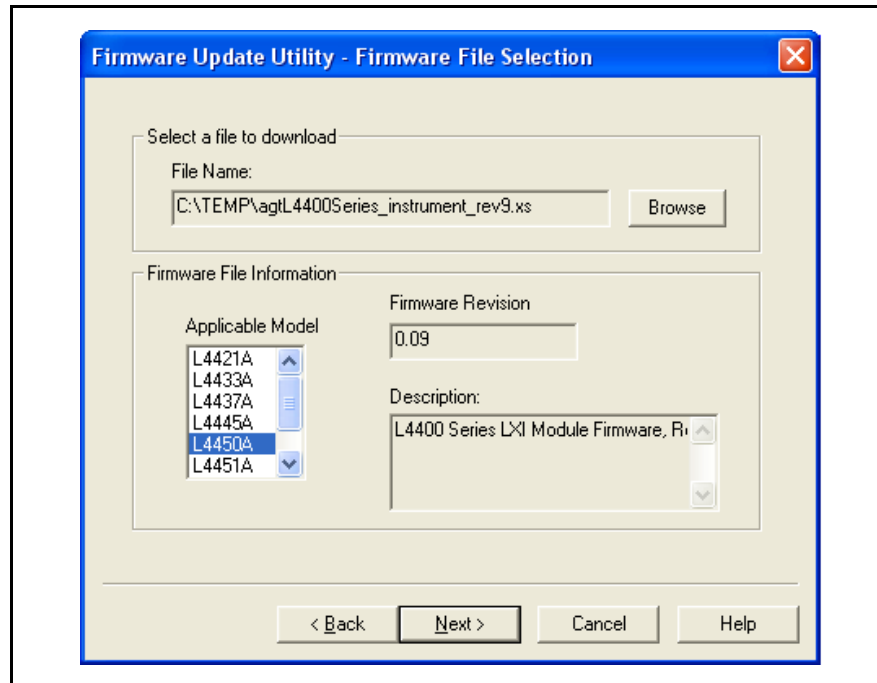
Firmware Update Utility - Firmware File Selection

Select a file to download

File Name:

C:\TEMP\agtL4400Series_instrument_rev9.xs

Browse

Firmware File Information

Applicable Model

L4421A
L4433A
L4437A
L4445A
L4450A
L4451A

Firmware Revision

0.09

Description:

L4400 Series LXI Module Firmware, R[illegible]

< Back

Next >

Cancel

Help